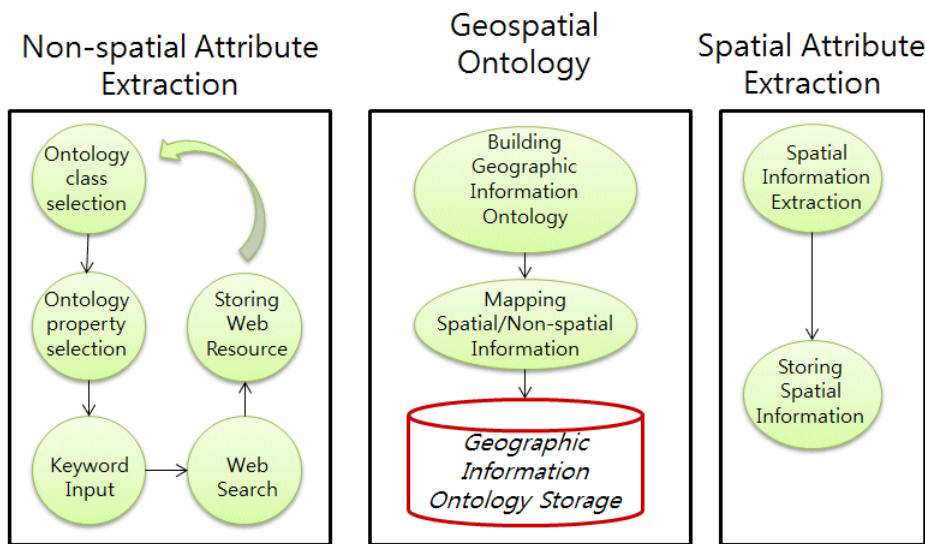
Non-spatial Attribute Extraction

Ontology class selection

Ontology property selection

Storing Web Resource

Keyword Input

Web Search

Geospatial Ontology

Building Geographic Information Ontology

Mapping Spatial/Non-spatial Information

Geographic Information Ontology Storage

Spatial Attribute Extraction

Spatial Information Extraction

Storing Spatial Information